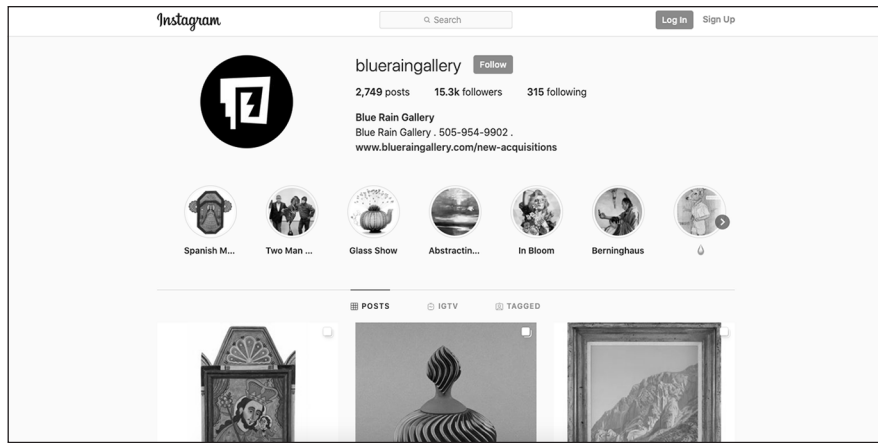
Instagram

Search

Log In Sign Up

blueraingallery Follow

2,749 posts 15.3k followers 315 following

Blue Rain Gallery
Blue Rain Gallery . 505-954-9902 .
www.blueraingallery.com/new-acquisitions

Spanish M... Two Man ... Glass Show Abstractin... In Bloom Berninghaus 💧

POSTS IGTV TAGGED